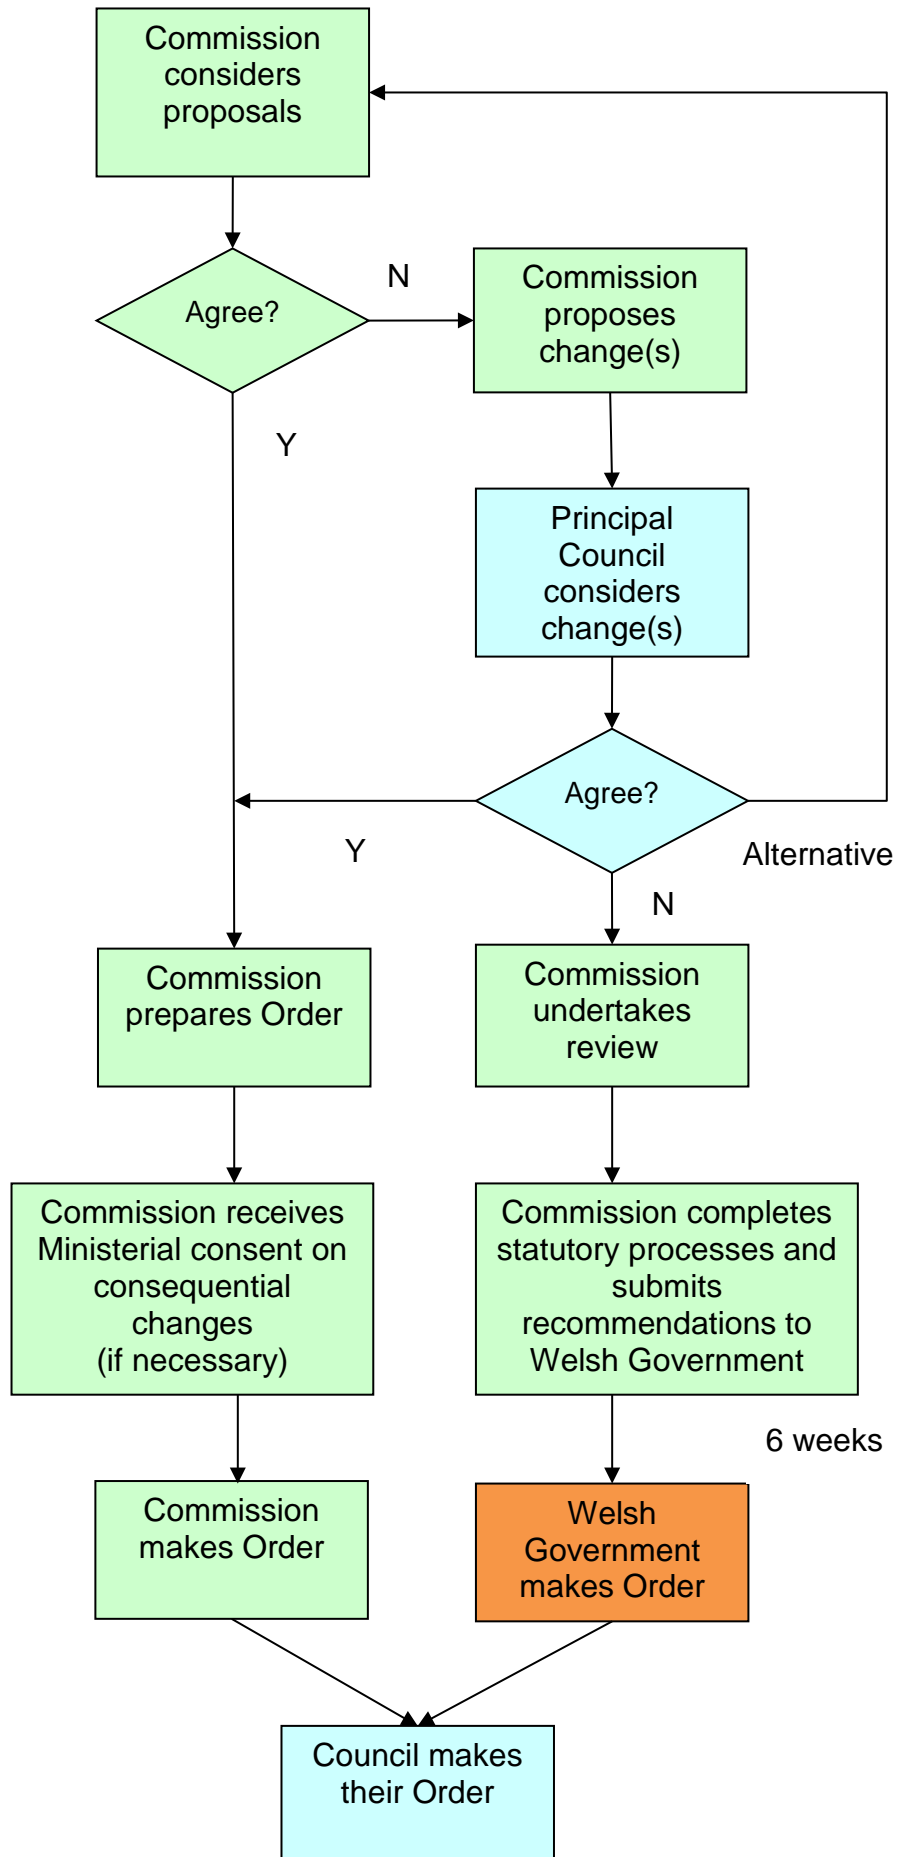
Commission considers proposals

Agree?

N

Commission proposes change(s)

Y

Principal Council considers change(s)

Agree?

Y

Alternative

N

Commission prepares Order

Commission undertakes review

Commission receives Ministerial consent on consequential changes (if necessary)

Commission completes statutory processes and submits recommendations to Welsh Government

6 weeks

Commission makes Order

Welsh Government makes Order

Council makes their Order